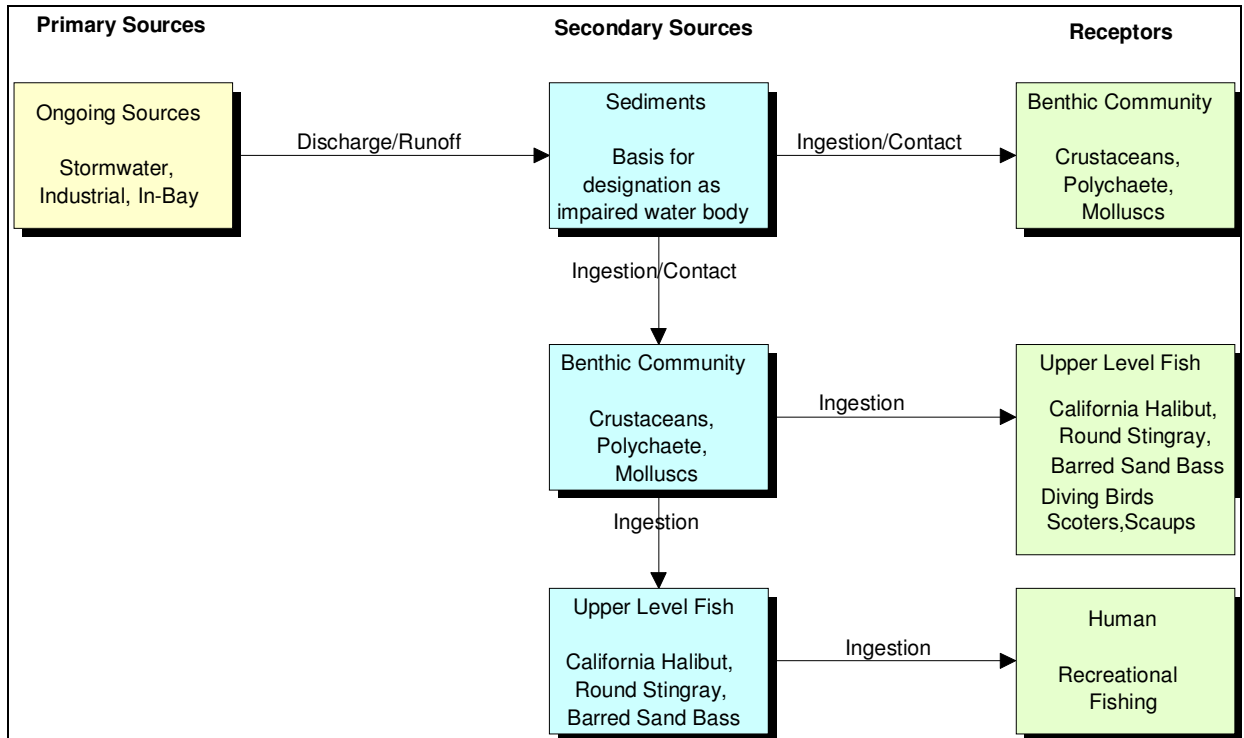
Primary Sources

Secondary Sources

Receptors

Ongoing Sources

Stormwater, Industrial, In-Bay

Discharge/Runoff

Sediments

Basis for designation as impaired water body

Ingestion/Contact

Benthic Community

Crustaceans, Polychaete, Molluscs

Ingestion/Contact

Benthic Community

Crustaceans, Polychaete, Molluscs

Ingestion

Upper Level Fish

California Halibut, Round Stingray, Barred Sand Bass

Diving Birds Scoters,Scaups

Ingestion

Upper Level Fish

California Halibut, Round Stingray, Barred Sand Bass

Ingestion

Human

Recreational Fishing